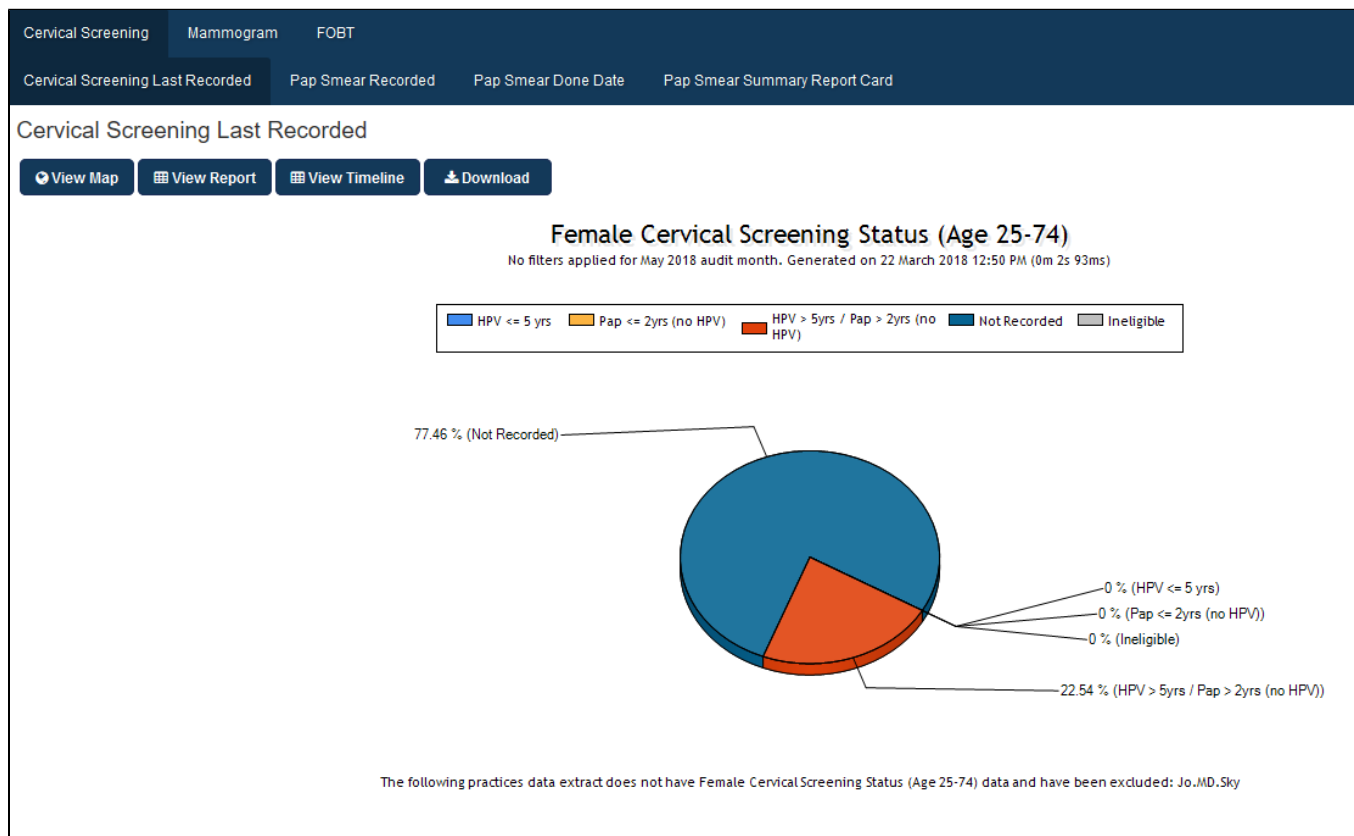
Cervical Screening Mammogram FOBT

Cervical Screening Last Recorded Pap Smear Recorded Pap Smear Done Date Pap Smear Summary Report Card

Cervical Screening Last Recorded

View Map View Report View Timeline Download

Female Cervical Screening Status (Age 25-74)

No filters applied for May 2018 audit month. Generated on 22 March 2018 12:50 PM (0m 2s 93ms)

HPV <= 5 yrs Pap <= 2yrs (no HPV) HPV > 5yrs / Pap > 2yrs (no HPV) Not Recorded Ineligible

77.46 % (Not Recorded)

0 % (HPV <= 5 yrs)

0 % (Pap <= 2yrs (no HPV))

0 % (Ineligible)

22.54 % (HPV > 5yrs / Pap > 2yrs (no HPV))

The following practices data extract does not have Female Cervical Screening Status (Age 25-74) data and have been excluded: Jo.MD.Sky